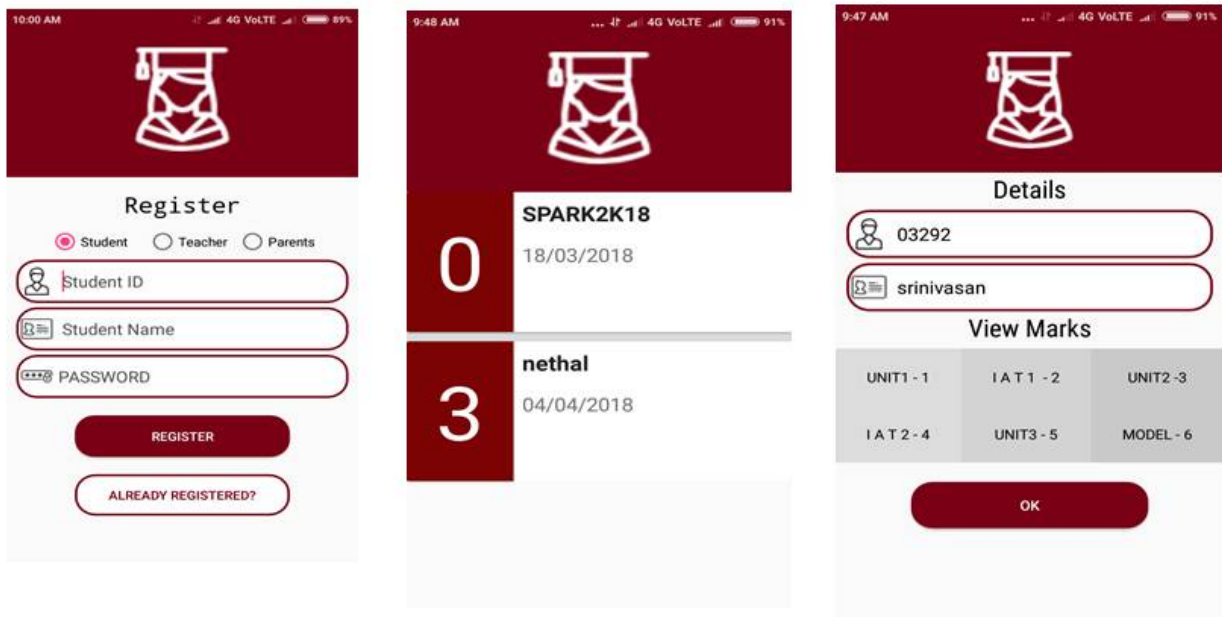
10:00 AM
4G VoLTE 89%

Register

Student Teacher Parents

Student ID

Student Name

PASSWORD

REGISTER

ALREADY REGISTERED?

9:48 AM
4G VoLTE 91%

0
SPARK2K18
18/03/2018

3
nethal
04/04/2018

9:47 AM
4G VoLTE 91%

Details

03292

srinivasan

View Marks

| UNIT1 - 1 | I A T 1 - 2 | UNIT2 -3 |
|---|---|---|
| I A T 2 - 4 | UNIT3 - 5 | MODEL - 6 |

OK